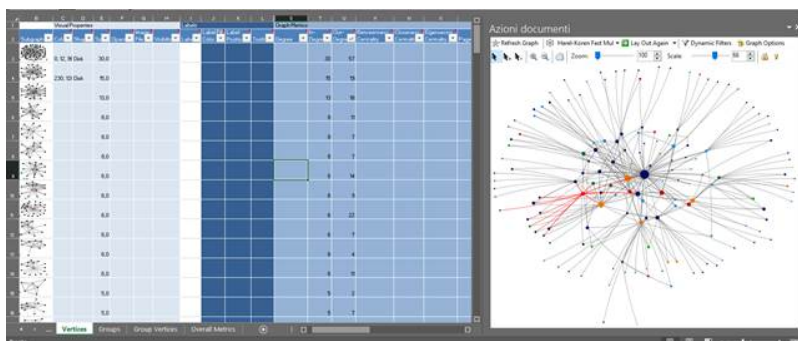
Visual Properties

Labels

Graph Metrics

Subgraph

Shape

Size

Visibility

Label

Degree

In-Degree

Out-Degree

Betweenness Centrality

Closeness Centrality

Eigenvector Centrality

PageRank

6, 12, 18 Disk 30.0 33 57

230, 50 Disk 15.0 15 19

10.0 13 18

8.0 6 11

8.0 6 7

8.0 6 7

8.0 6 14

8.0 6 9

8.0 6 23

8.0 6 7

8.0 6 4

8.0 6 11

5.0 5 2

5.0 5 7

Vertices

Groups

Group Vertices

Overall Metrics

Azioni documenti

Refresh Graph

Harel-Koren Fast Mul

Lay Out Again

Dynamic Filters

Graph Options

Zoom:

100

Scale:

50